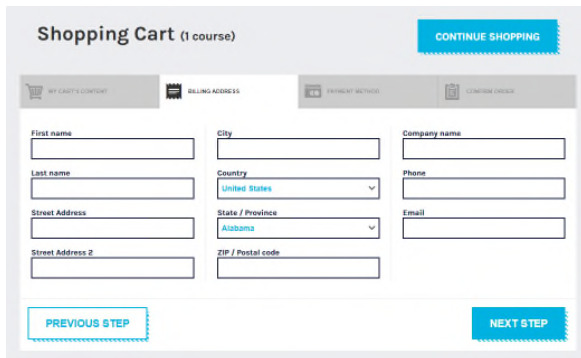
Shopping Cart (1 course)

CONTINUE SHOPPING

MY CART'S CONTENT

BILLING ADDRESS

PAYMENT METHOD

CONFIRM ORDER

First name

Last name

Street Address

Street Address 2

City

Country
United States

State / Province
Alabama

ZIP / Postal code

Company name

Phone

Email

PREVIOUS STEP

NEXT STEP